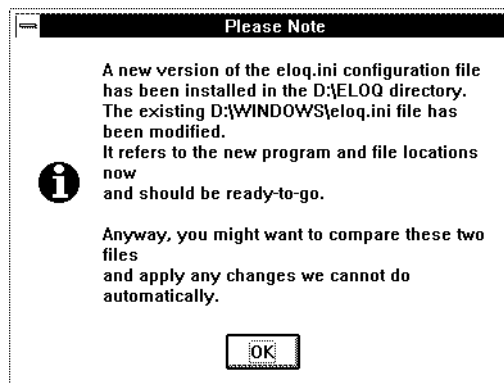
Please Note

A new version of the eloq.ini configuration file has been installed in the D:\ELOQ directory. The existing D:\WINDOWS\eloq.ini file has been modified.
It refers to the new program and file locations now
and should be ready-to-go.

Anyway, you might want to compare these two files
and apply any changes we cannot do automatically.

OK